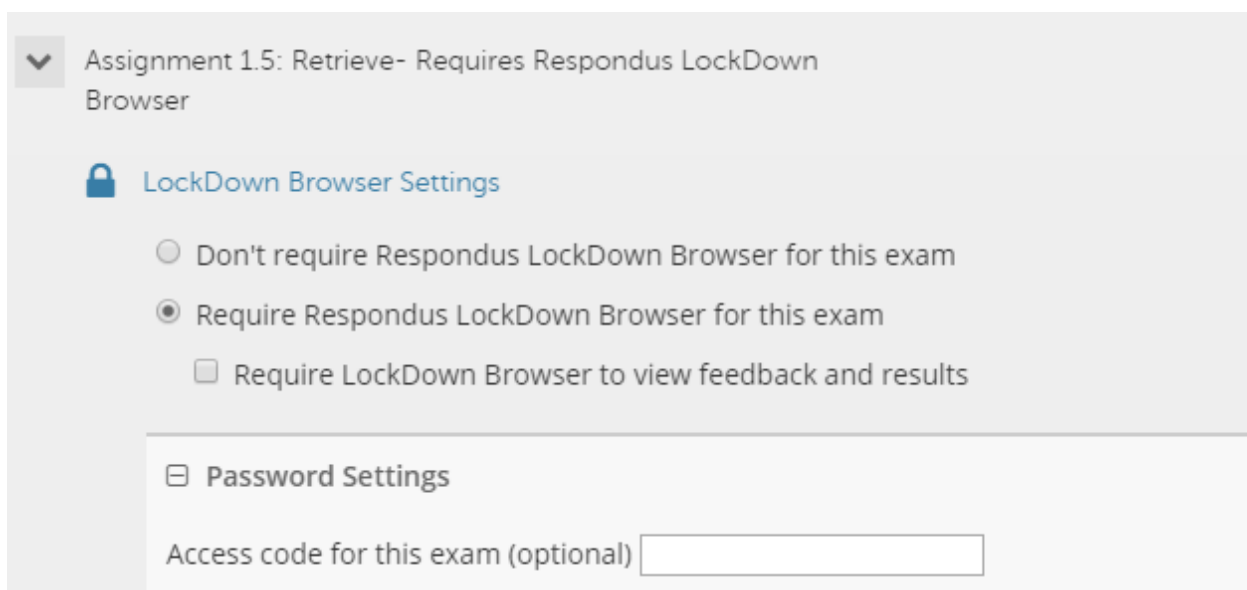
Assignment 1.5: Retrieve- Requires Respondus LockDown Browser

LockDown Browser Settings

Don't require Respondus LockDown Browser for this exam

Require Respondus LockDown Browser for this exam

Require LockDown Browser to view feedback and results

Password Settings

Access code for this exam (optional)